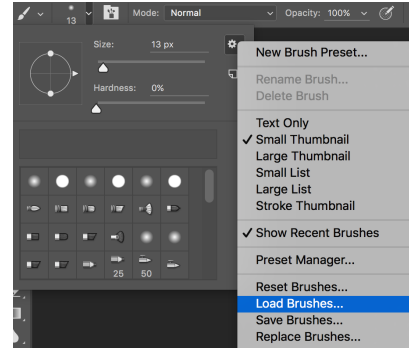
13 Mode: Normal Opacity: 100%

Size: 13 px

Hardness: 0%

25 50

New Brush Preset...

Rename Brush...
Delete Brush

Text Only
✓ Small Thumbnail
Large Thumbnail
Small List
Large List
Stroke Thumbnail

✓ Show Recent Brushes

Preset Manager...

Reset Brushes...
Load Brushes...
Save Brushes...
Replace Brushes...